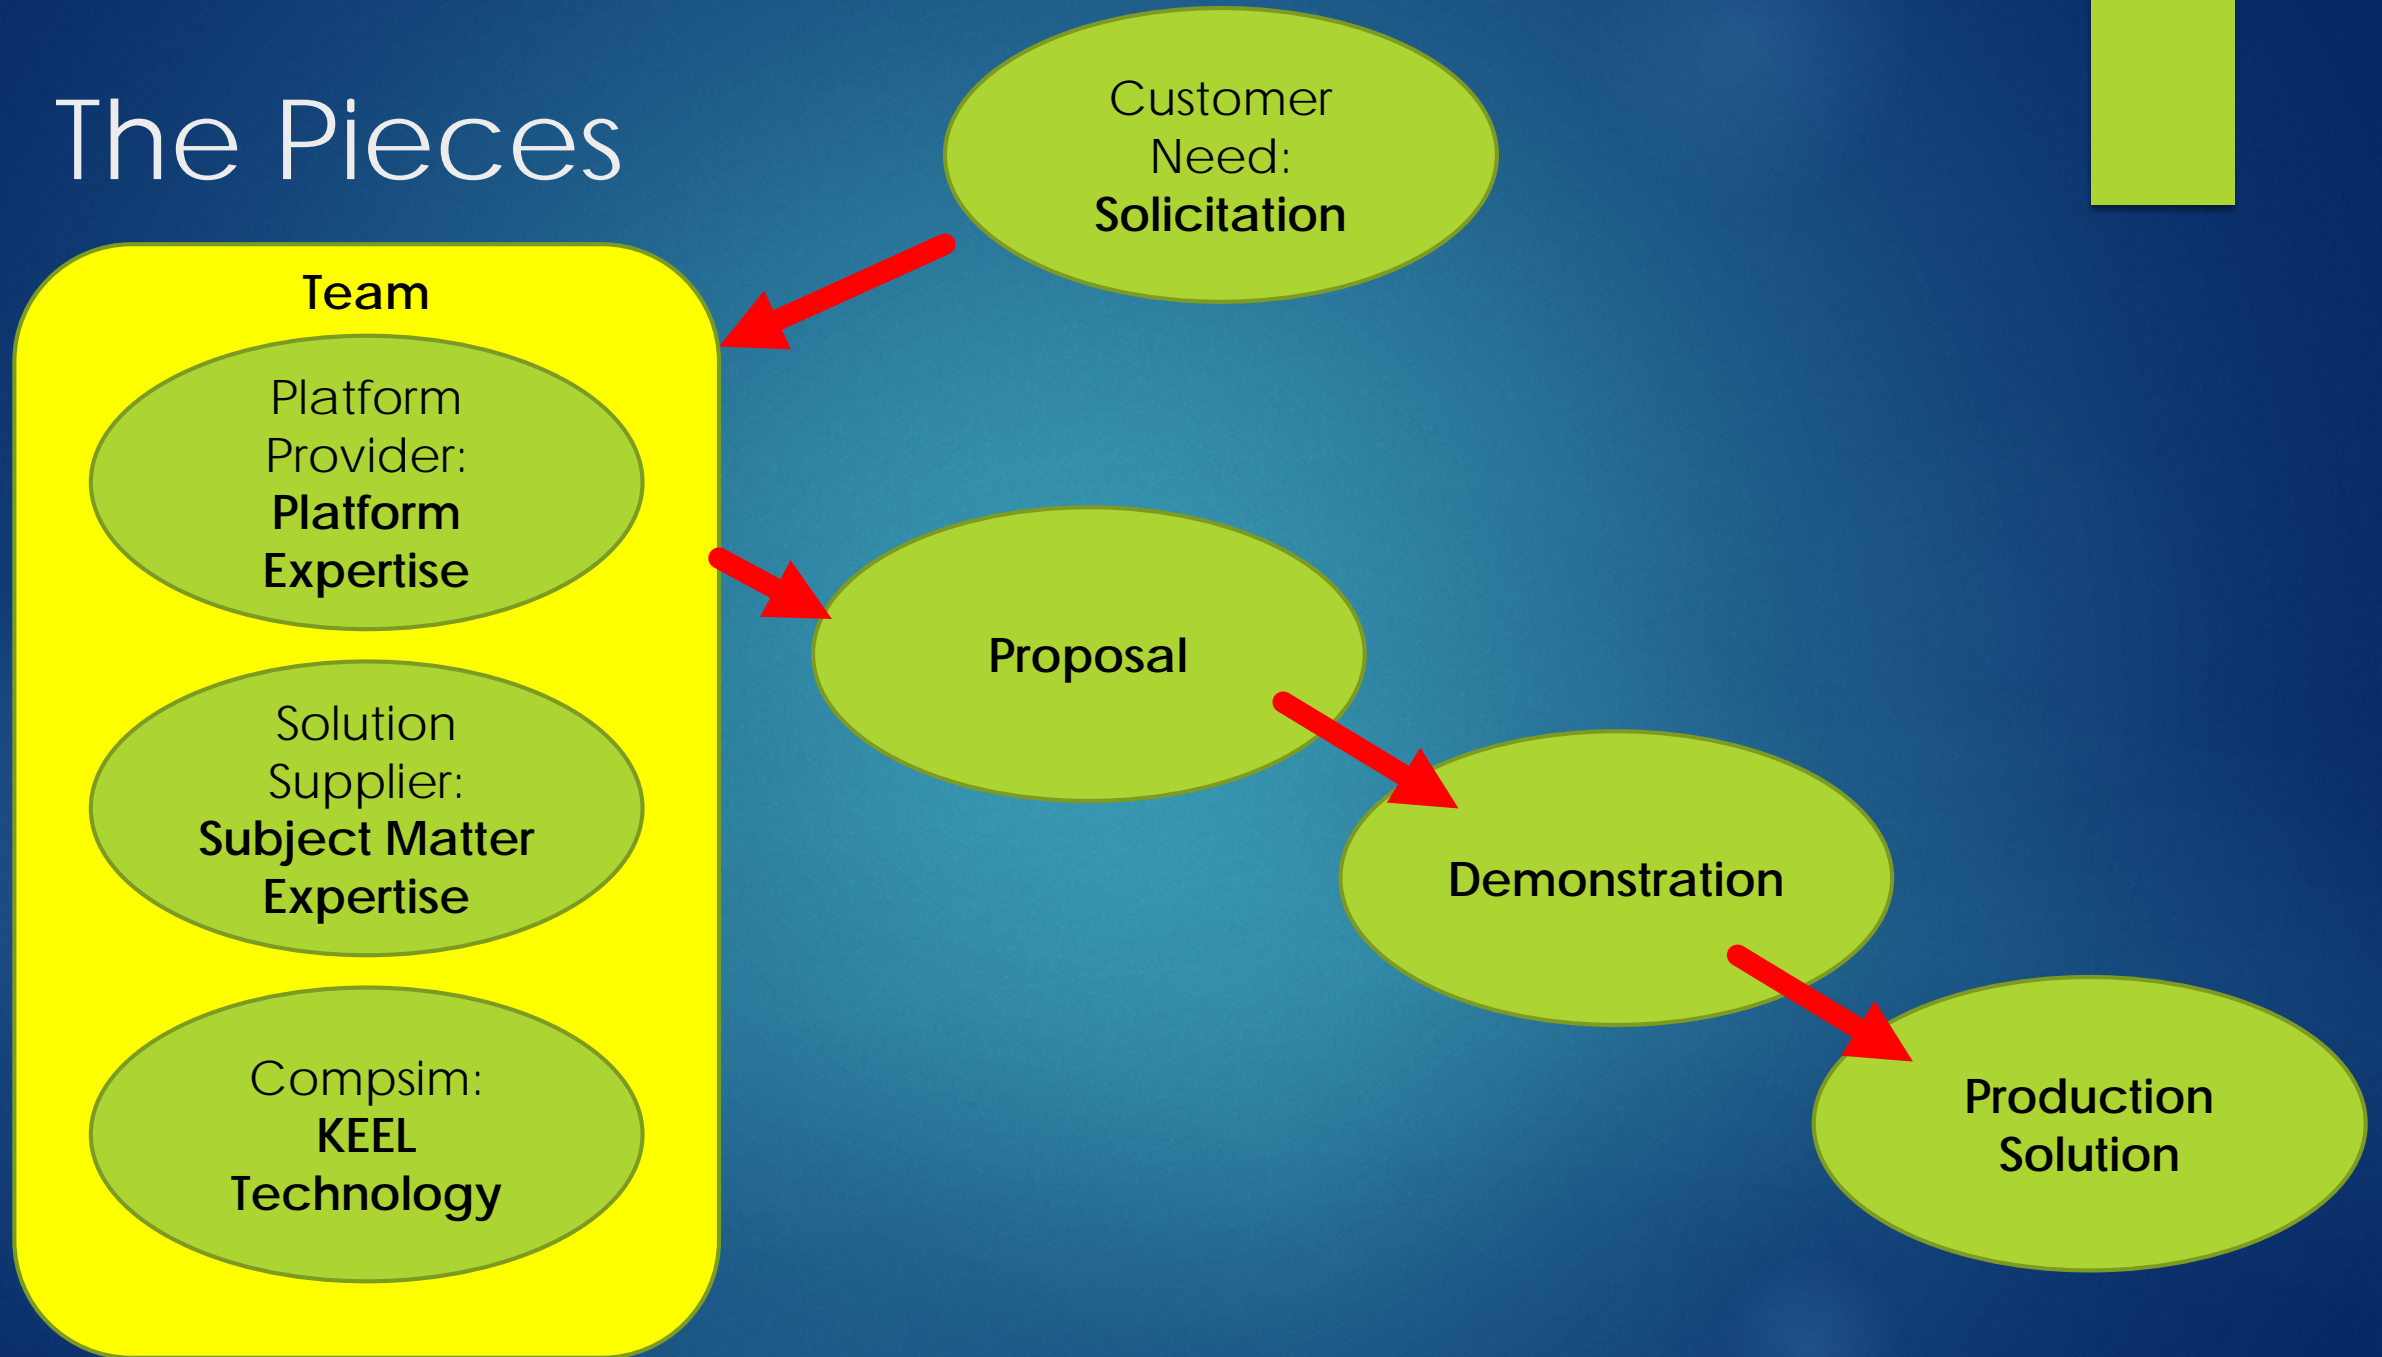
The Pieces

Customer Need: **Solicitation**

Team

Platform Provider: **Platform Expertise**

Solution Supplier: **Subject Matter Expertise**

Compsim: **KEEL Technology**

Proposal

Demonstration

Production Solution